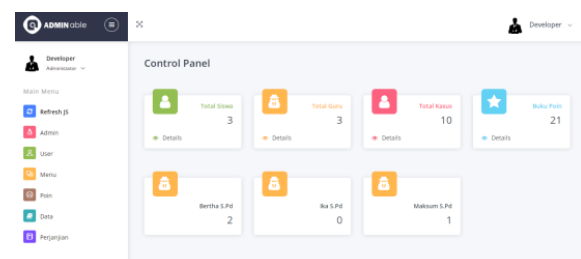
ADMINable

Developer

Developer
Administrator

Main Menu

Refresh JS
Admin
User
Menu
Poin
Data
Perjanjian

Control Panel

Total Siswa
3
Details

Total Guru
3
Details

Total Kasus
10
Details

Buku Poin
21
Details

Bertha S.Pd
2

Ika S.Pd
0

Maksum S.Pd
1